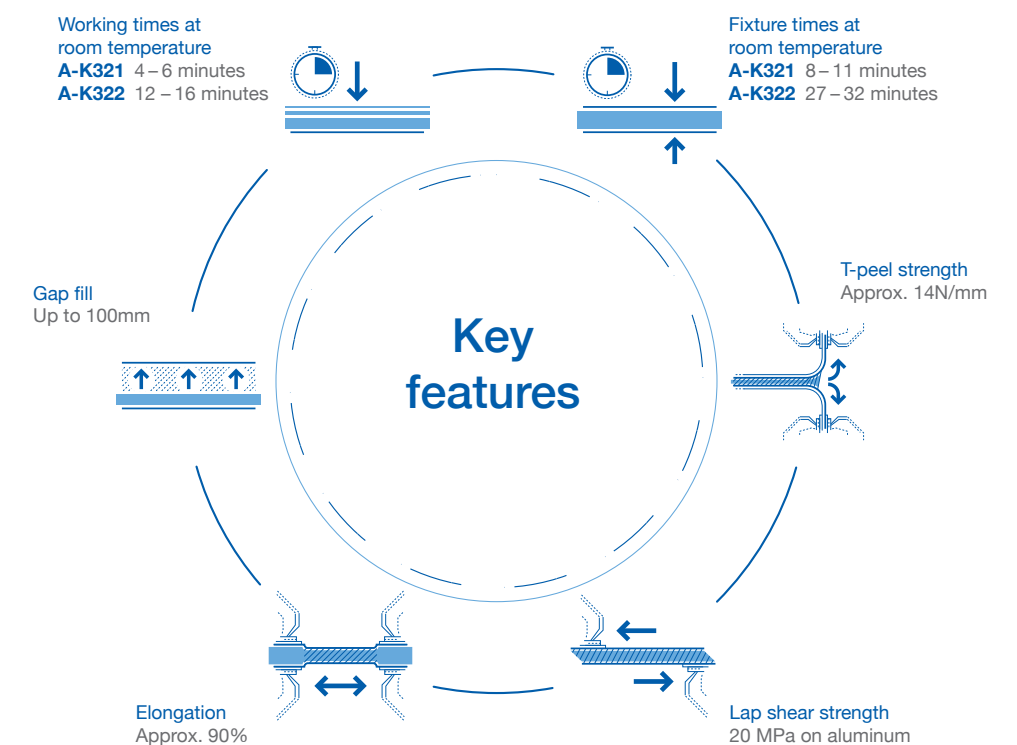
Working times at room temperature
**A-K321** 4 – 6 minutes
**A-K322** 12 – 16 minutes

Fixture times at room temperature
**A-K321** 8 – 11 minutes
**A-K322** 27 – 32 minutes

Gap fill
Up to 100mm

Key features

T-peel strength
Approx. 14N/mm

Elongation
Approx. 90%

Lap shear strength
20 MPa on aluminum